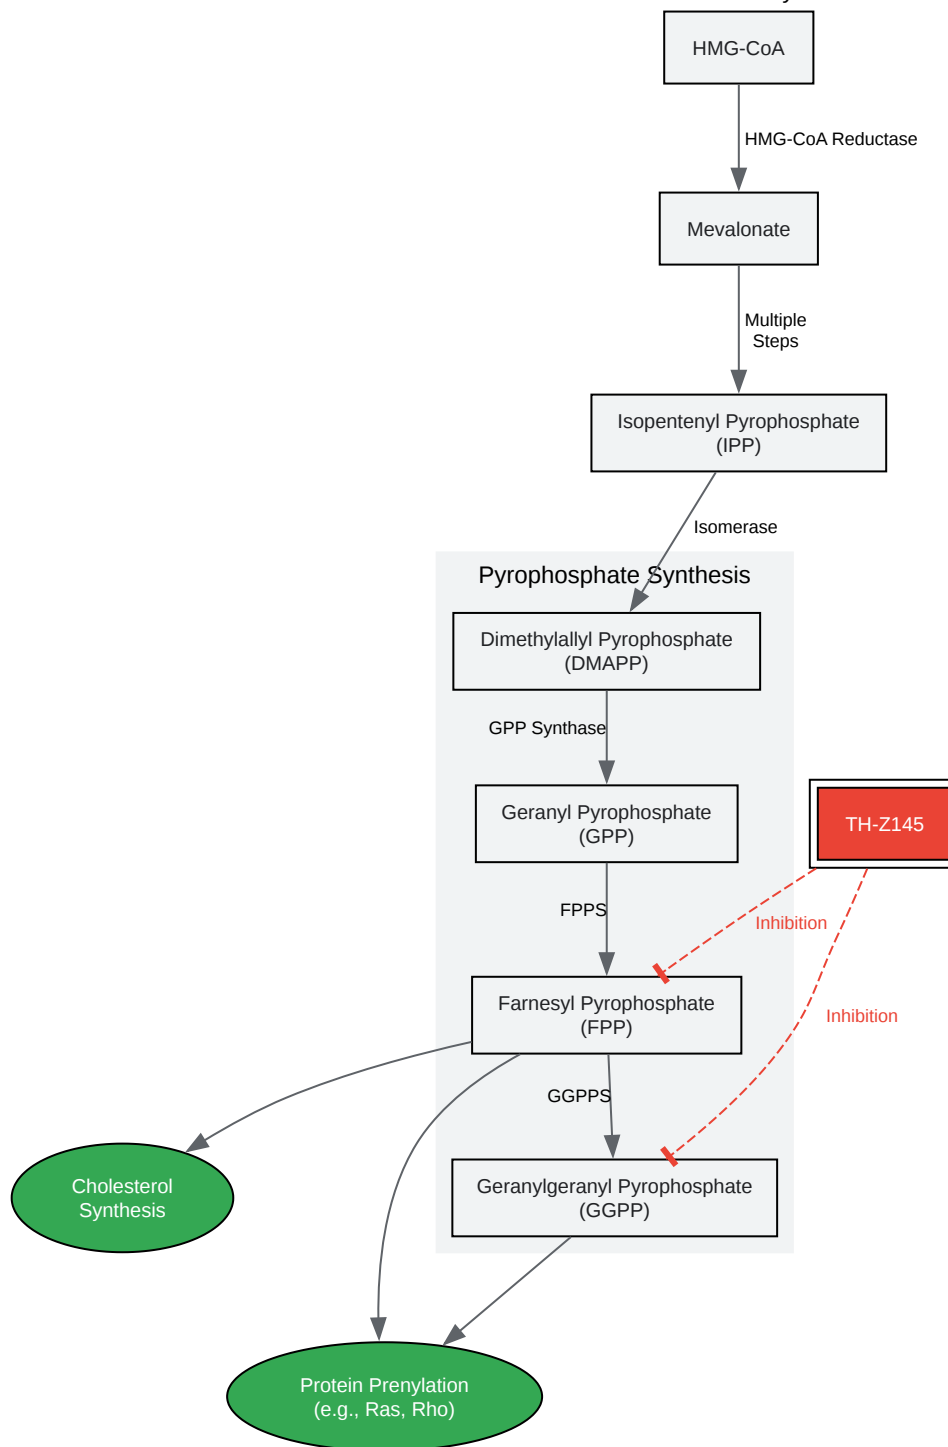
HMG-CoA

HMG-CoA Reductase

Mevalonate

Multiple Steps

Isopentenyl Pyrophosphate (IPP)

Isomerase

Pyrophosphate Synthesis

Dimethylallyl Pyrophosphate (DMAPP)

GPP Synthase

Geranyl Pyrophosphate (GPP)

TH-Z145

FPPS

Inhibition

Farnesyl Pyrophosphate (FPP)

Inhibition

GGPPS

Cholesterol Synthesis

Geranylgeranyl Pyrophosphate (GGPP)

Protein Prenylation (e.g., Ras, Rho)